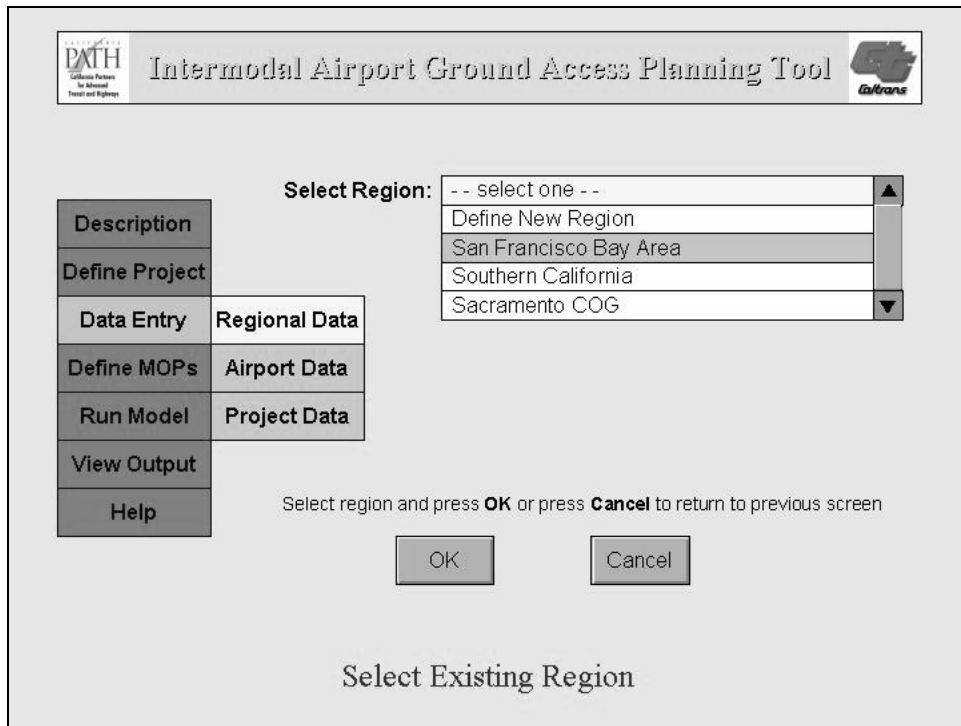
PATH California Partners for Advanced Transit and Highways

Intermodal Airport Ground Access Planning Tool

Caltrans

Select Region:

-- select one --
Define New Region
San Francisco Bay Area
Southern California
Sacramento COG

Description
Define Project
Data Entry
Define MOPs
Run Model
View Output
Help

Regional Data
Airport Data
Project Data

Select region and press **OK** or press **Cancel** to return to previous screen

OK

Cancel

Select Existing Region